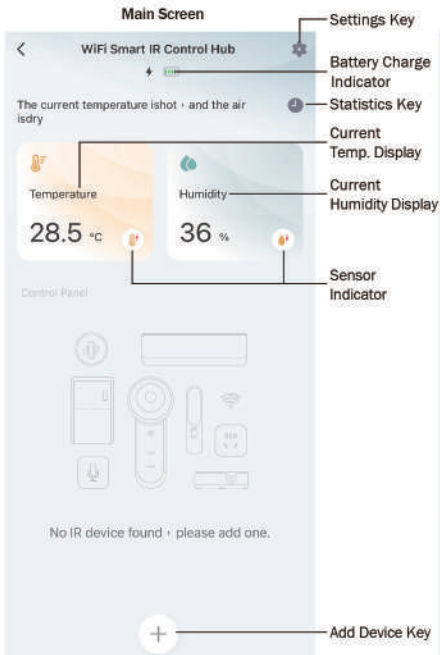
Main Screen

<

WiFi Smart IR Control Hub

The current temperature ishot, and the air isdry

Temperature

28.5 °C

Humidity

36 %

Control Panel

No IR device found, please add one.

+

Settings Key

Battery Charge Indicator

Statistics Key

Current Temp. Display

Current Humidity Display

Sensor Indicator

Add Device Key